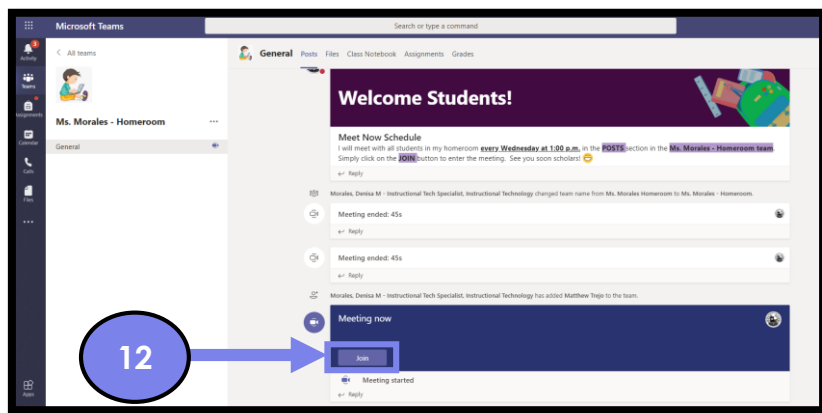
Microsoft Teams

Search or type a command

3
Activity

Teams

Assignments

Calendar

Calls

Files

...

Apps

< All teams

Ms. Morales - Homeroom ...

General

General Posts Files Class Notebook Assignments Grades

Welcome Students!

Meet Now Schedule

I will meet with all students in my homeroom every Wednesday at 1:00 p.m. in the POSTS section in the Ms. Morales - Homeroom team. Simply click on the JOIN button to enter the meeting. See you soon scholars!

Reply

Morales, Denisa M - Instructional Tech Specialist, Instructional Technology changed team name from Ms. Morales Homeroom to Ms. Morales - Homeroom.

Meeting ended: 45s

Reply

Meeting ended: 45s

Reply

Morales, Denisa M - Instructional Tech Specialist, Instructional Technology has added Matthew Trejo to the team.

Meeting now

12

Join

Meeting started

Reply